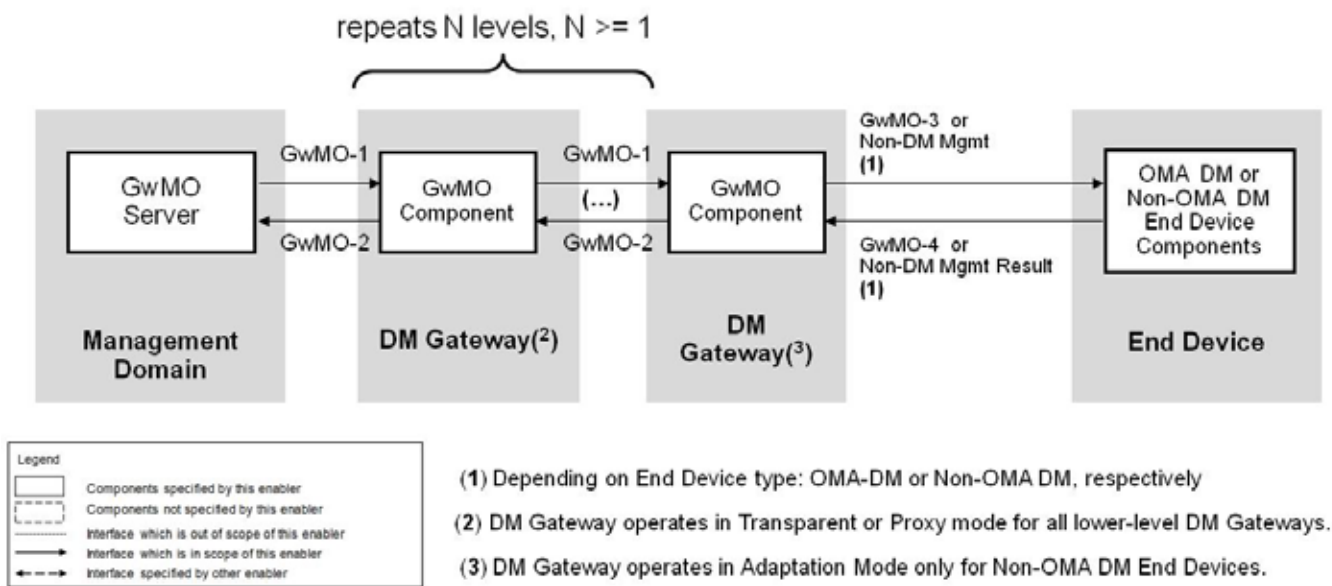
repeats N levels, N >= 1

GwMO Server

GwMO-1

GwMO-2

GwMO Component

GwMO-1

(...)

GwMO-2

GwMO Component

GwMO-3 or Non-DM Mgmt (1)

GwMO-4 or Non-DM Mgmt Result (1)

OMA DM or Non-OMA DM End Device Components

Management Domain

DM Gateway($^2$)

DM Gateway($^3$)

End Device

Legend
Components specified by this enabler
Components not specified by this enabler
Interface which is out of scope of this enabler
Interface which is in scope of this enabler
Interface specified by other enabler

(1) Depending on End Device type: OMA-DM or Non-OMA DM, respectively

(2) DM Gateway operates in Transparent or Proxy mode for all lower-level DM Gateways.

(3) DM Gateway operates in Adaptation Mode only for Non-OMA DM End Devices.